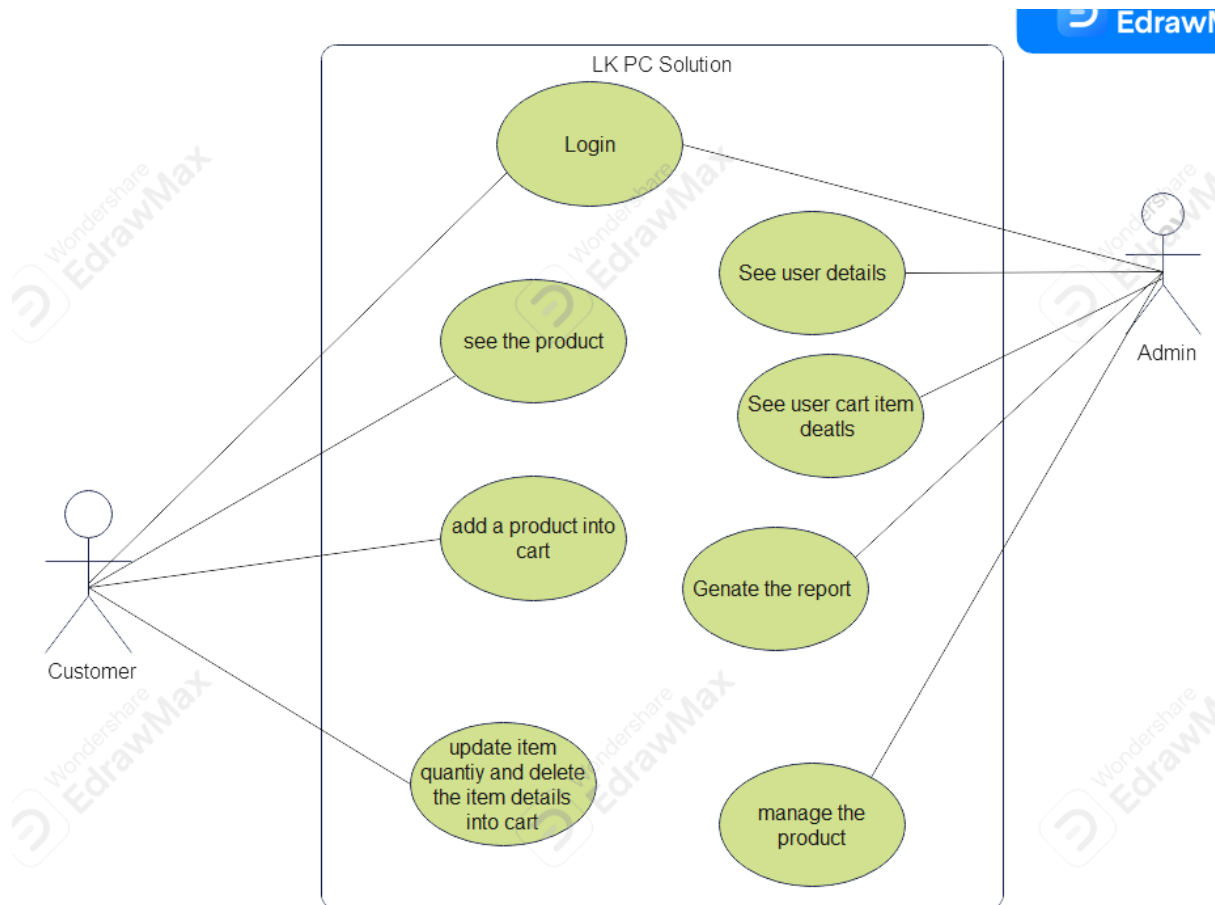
EdrawM

LK PC Solution

Login

See user details

see the product

See user cart item deatls

add a product into cart

Genate the report

update item quantiy and delete the item details into cart

manage the product

Customer

Admin

Wondershare EdrawMax

Wondershare EdrawMax

Wondershare EdrawMax

Wondershare EdrawMax

Wondershare EdrawMax

Wondershare EdrawMax